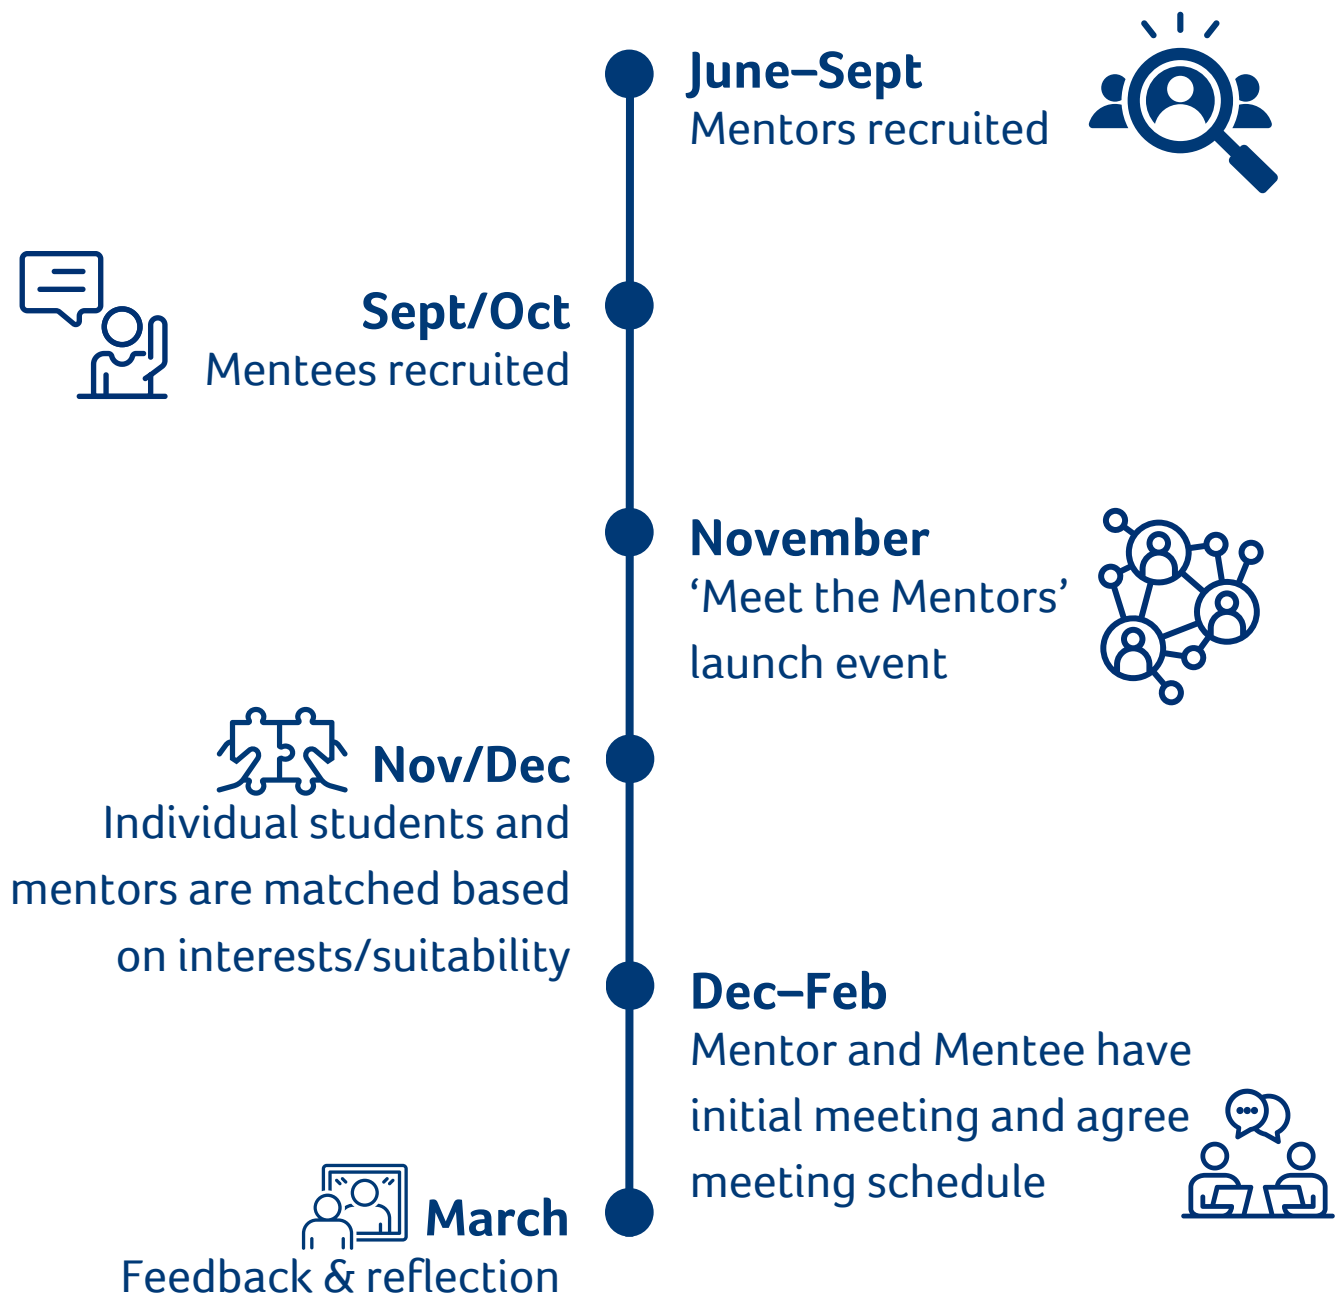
June–Sept
Mentors recruited

Sept/Oct
Mentees recruited

November
‘Meet the Mentors’ launch event

Nov/Dec
Individual students and mentors are matched based on interests/suitability

Dec–Feb
Mentor and Mentee have initial meeting and agree meeting schedule

March
Feedback & reflection